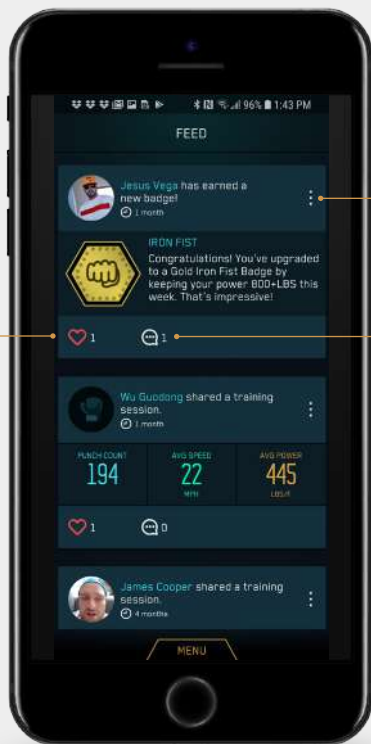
96% 1:43 PM

FEED

Jesus Vega has earned a new badge!
1 month

IRON FIST
Congratulations! You've upgraded to a Gold Iron Fist Badge by keeping your power 800+LBS this week. That's impressive!

1 1

Wu Guodong shared a training session.
1 month

| PUNCH COUNT | AVG SPEED | AVG POWER |
|---|---|---|
| 194 | 22 MPH | 445 LBS/F |

1 0

James Cooper shared a training session.
4 months

MENU